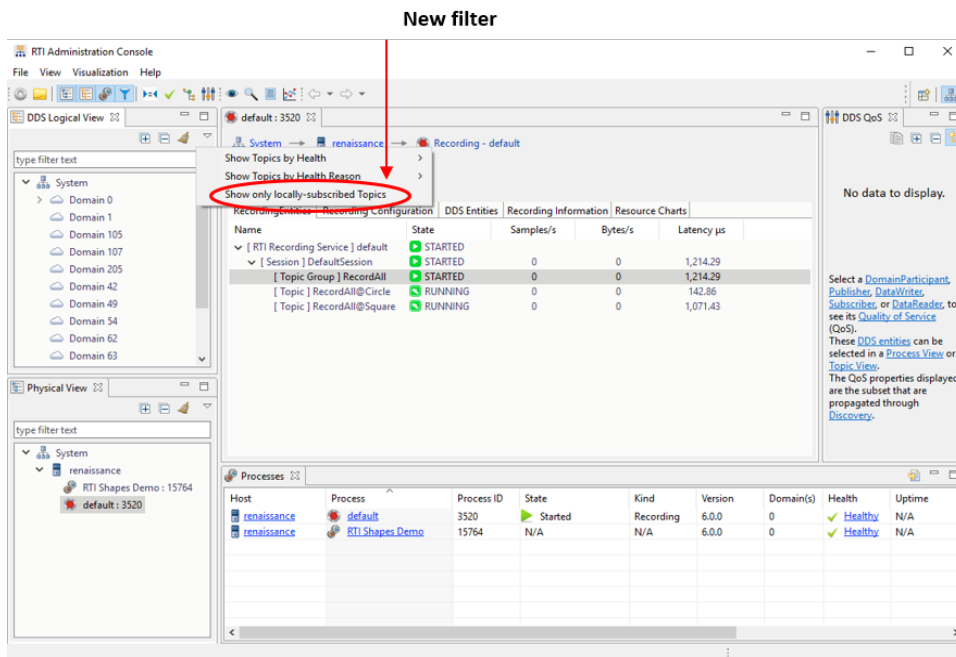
New filter

RTI Administration Console

File View Visualization Help

DDS Logical View

type filter text

System
Domain 0
Domain 1
Domain 105
Domain 107
Domain 205
Domain 42
Domain 49
Domain 54
Domain 62
Domain 63

Show Topics by Health
Show Topics by Health Reason
Show only locally-subscribed Topics

default : 3520

System → renaissance → Recording - default

RecordingEntities | Recording Configuration | DDS Entities | Recording Information | Resource Charts

| Name | State | Samples/s | Bytes/s | Latency µs |
|---|---|---|---|---|
| [ RTI Recording Service ] default | STARTED | | | |
| [ Session ] DefaultSession | STARTED | 0 | 0 | 1,214.29 |
| [ Topic Group ] RecordAll | STARTED | 0 | 0 | 1,214.29 |
| [ Topic ] RecordAll@Circle | RUNNING | 0 | 0 | 142.86 |
| [ Topic ] RecordAll@Square | RUNNING | 0 | 0 | 1,071.43 |

DDS QoS

No data to display.

Select a DomainParticipant, Publisher, DataWriter, Subscriber, or DataReader, to see its Quality of Service (QoS).
These DDS entities can be selected in a Process View or Topic View.
The QoS properties displayed are the subset that are propagated through Discovery.

Physical View

type filter text

System
renaissance
RTI Shapes Demo : 15764
default : 3520

Processes

| Host | Process | Process ID | State | Kind | Version | Domain(s) | Health | Uptime |
|---|---|---|---|---|---|---|---|---|
| renaissance | default | 3520 | Started | Recording | 6.0.0 | 0 | Healthy | N/A |
| renaissance | RTI Shapes Demo | 15764 | N/A | N/A | 6.0.0 | 0 | Healthy | N/A |